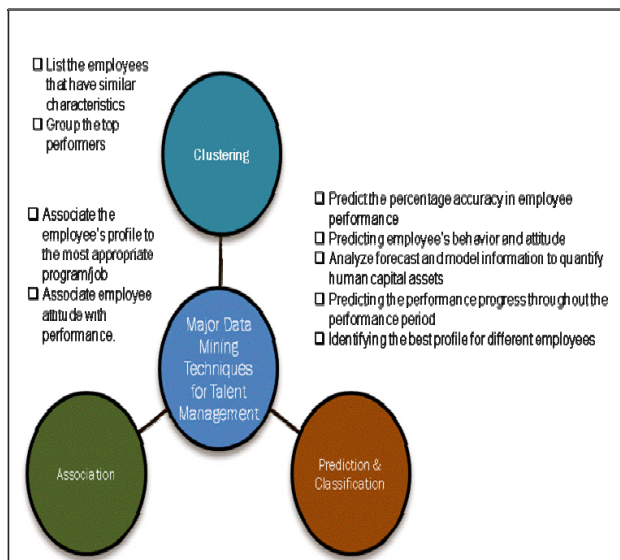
❑ List the employees that have similar characteristics
❑ Group the top performers

Clustering

❑ Associate the employee's profile to the most appropriate program/job
❑ Associate employee attitude with performance.

❑ Predict the percentage accuracy in employee performance
❑ Predicting employee's behavior and attitude
❑ Analyze forecast and model information to quantify human capital assets
❑ Predicting the performance progress throughout the performance period
❑ Identifying the best profile for different employees

Major Data Mining Techniques for Talent Management

Association

Prediction & Classification